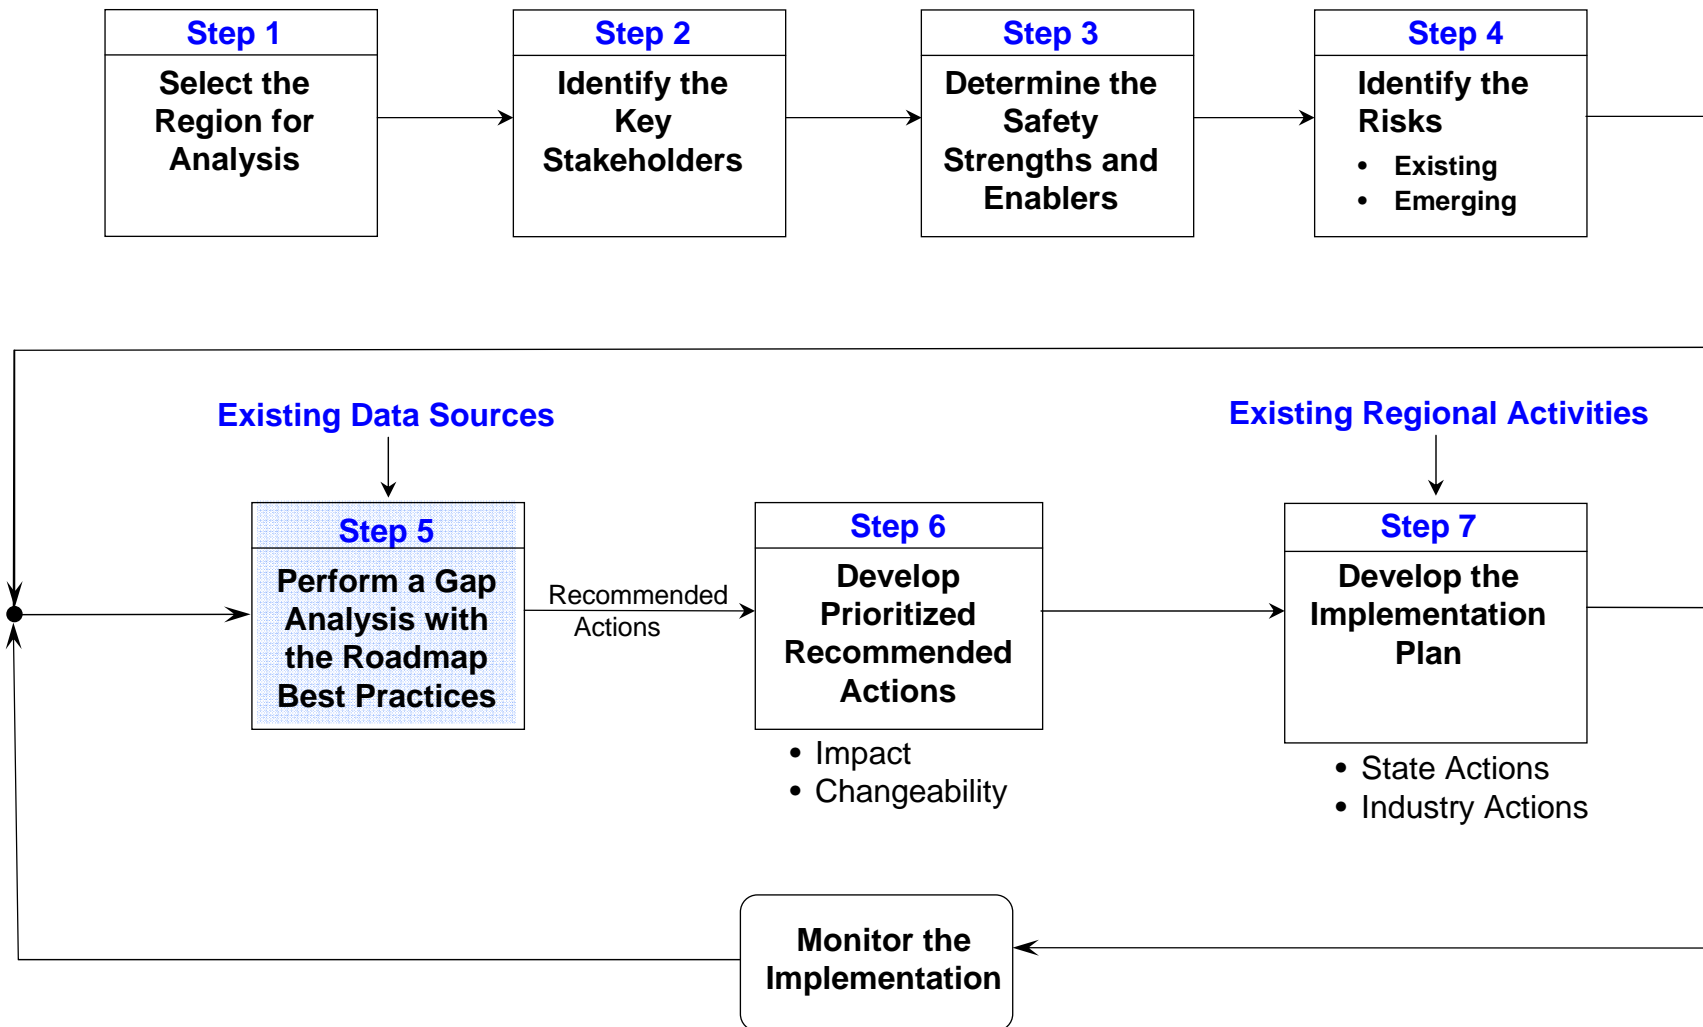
Step 1
Select the Region for Analysis

Step 2
Identify the Key Stakeholders

Step 3
Determine the Safety Strengths and Enablers

Step 4
Identify the Risks
• Existing
• Emerging

Existing Data Sources

Existing Regional Activities

Step 5
Perform a Gap Analysis with the Roadmap Best Practices

Recommended Actions

Step 6
Develop Prioritized Recommended Actions

• Impact
• Changeability

Step 7
Develop the Implementation Plan

• State Actions
• Industry Actions

Monitor the Implementation